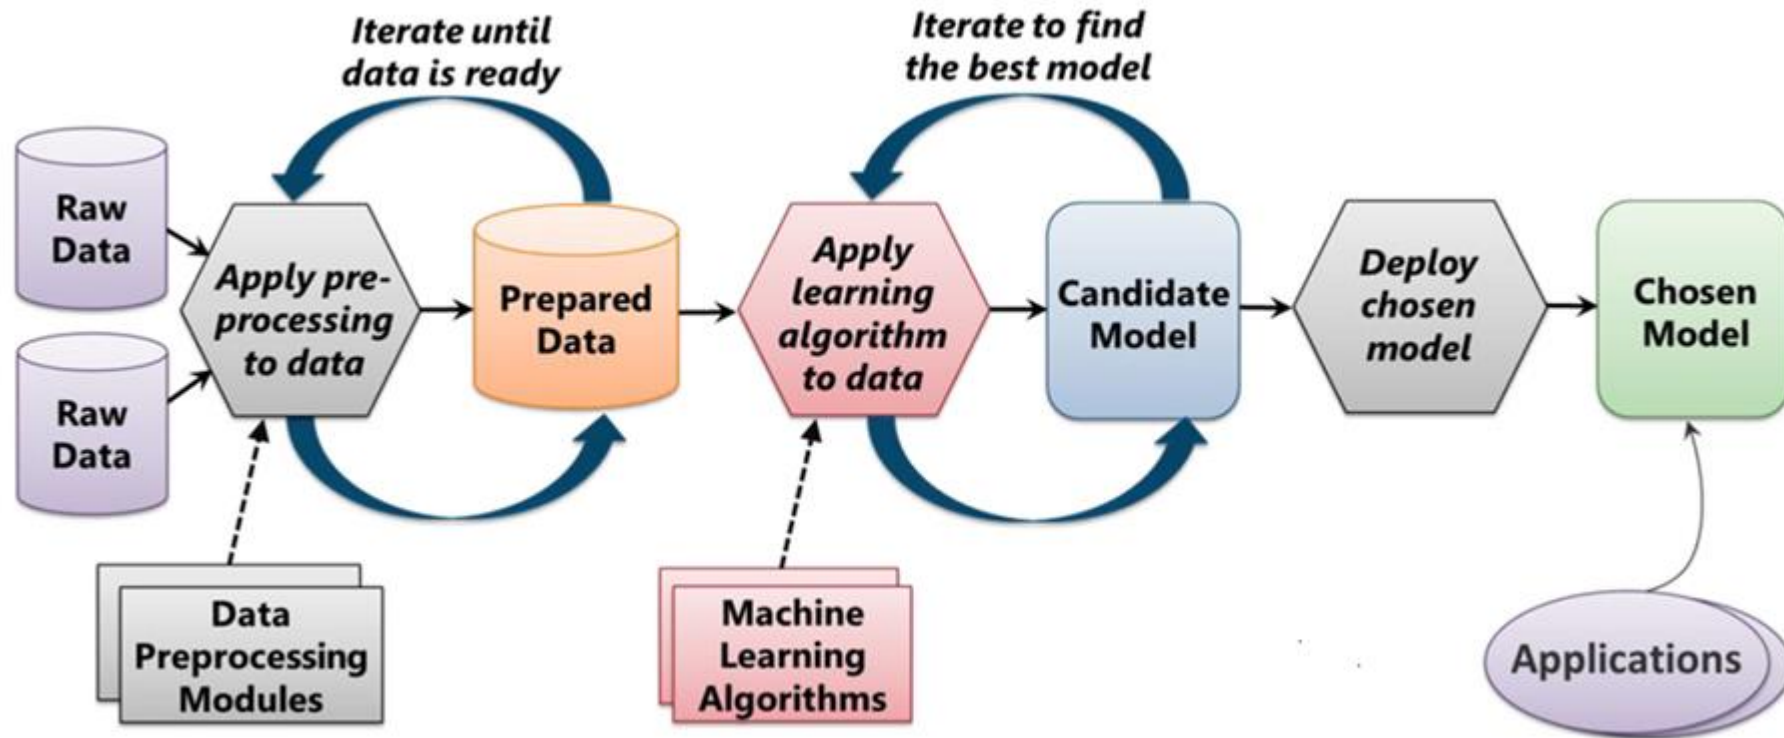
Iterate until data is ready

Iterate to find the best model

Raw Data

Raw Data

Apply preprocessing to data

Prepared Data

Apply learning algorithm to data

Candidate Model

Deploy chosen model

Chosen Model

Data Preprocessing Modules

Machine Learning Algorithms

Applications